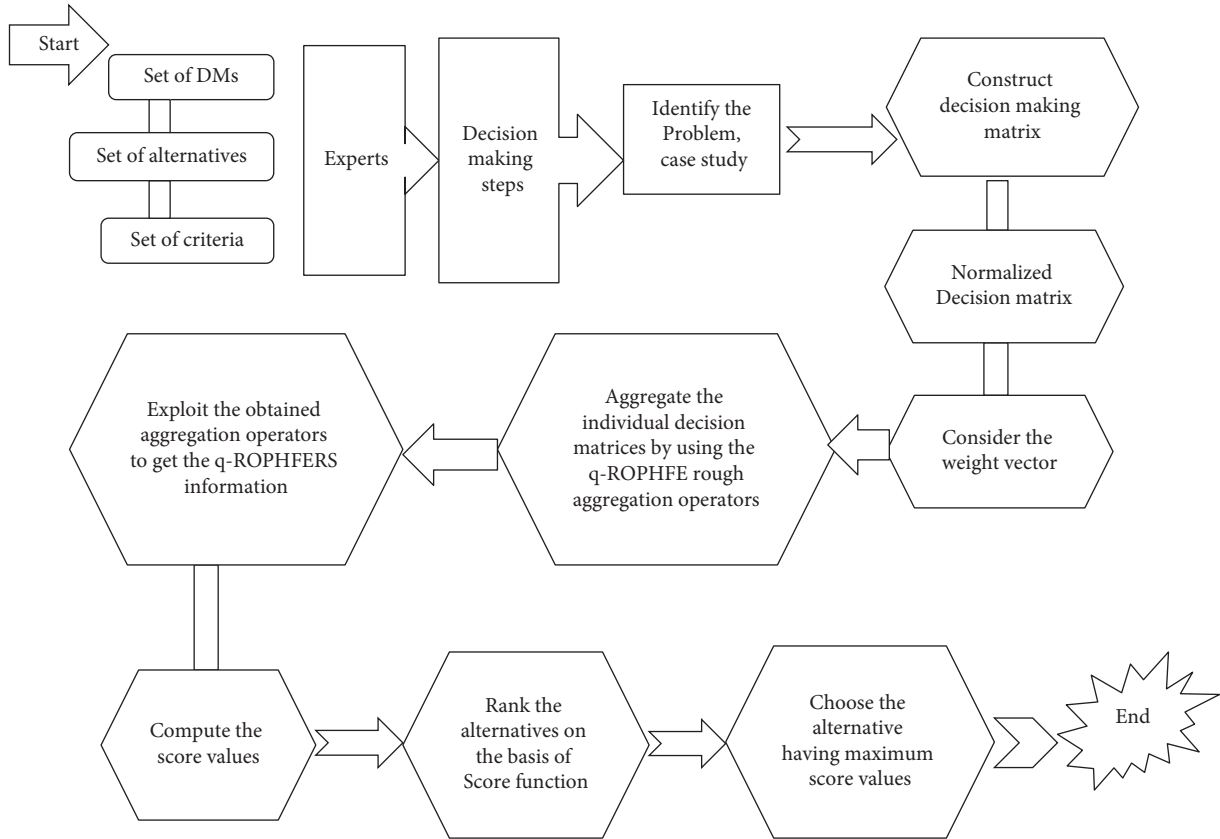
Start

Set of DMs

Set of alternatives

Set of criteria

Experts

Decision making steps

Identify the Problem, case study

Construct decision making matrix

Normalized Decision matrix

Consider the weight vector

Aggregate the individual decision matrices by using the q-ROPHFE rough aggregation operators

Exploit the obtained aggregation operators to get the q-ROPHFERS information

Compute the score values

Rank the alternatives on the basis of Score function

Choose the alternative having maximum score values

End